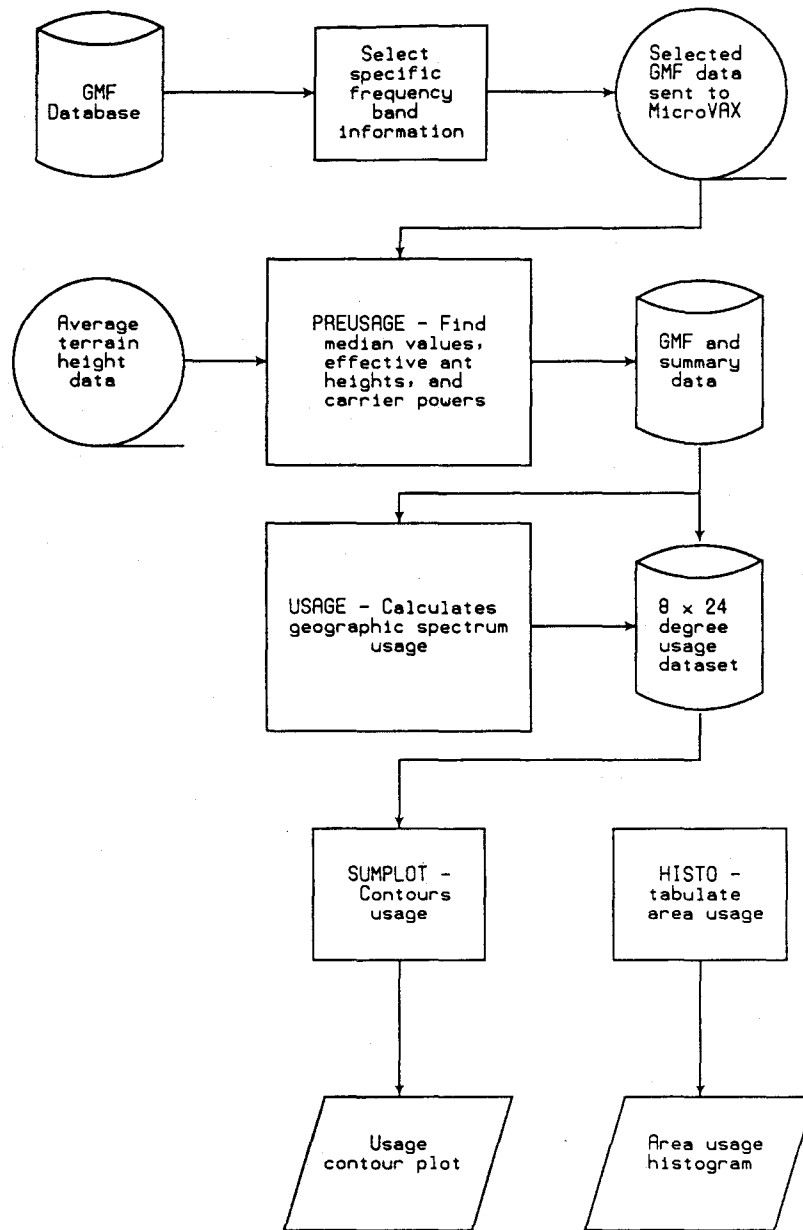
GMF Database

Select specific frequency band information

Selected GMF data sent to MicroVAX

Average terrain height data

PREUSAGE - Find median values, effective ant heights, and carrier powers

GMF and summary data

USAGE - Calculates geographic spectrum usage

8 x 24 degree usage dataset

SUMPLOT - Contours usage

HISTO - tabulate area usage

Usage contour plot

Area usage histogram